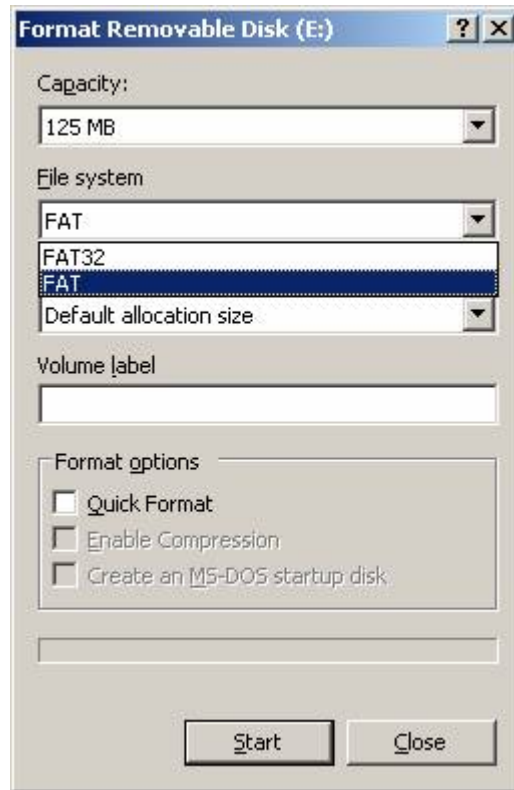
Format Removable Disk (E:)

?

X

Capacity:

125 MB

File system

FAT

FAT32

FAT

Default allocation size

Volume label

Format options

Quick Format

Enable Compression

Create an MS-DOS startup disk

Start

Close